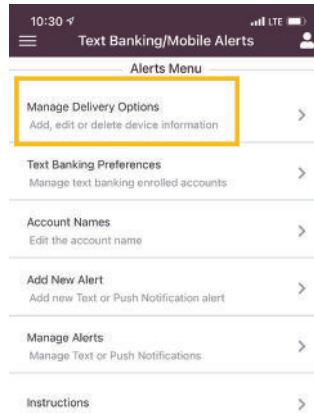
10:30
LTE
Text Banking/Mobile Alerts
Alerts Menu

Manage Delivery Options
Add, edit or delete device information

Text Banking Preferences
Manage text banking enrolled accounts

Account Names
Edit the account name

Add New Alert
Add new Text or Push Notification alert

Manage Alerts
Manage Text or Push Notifications

Instructions